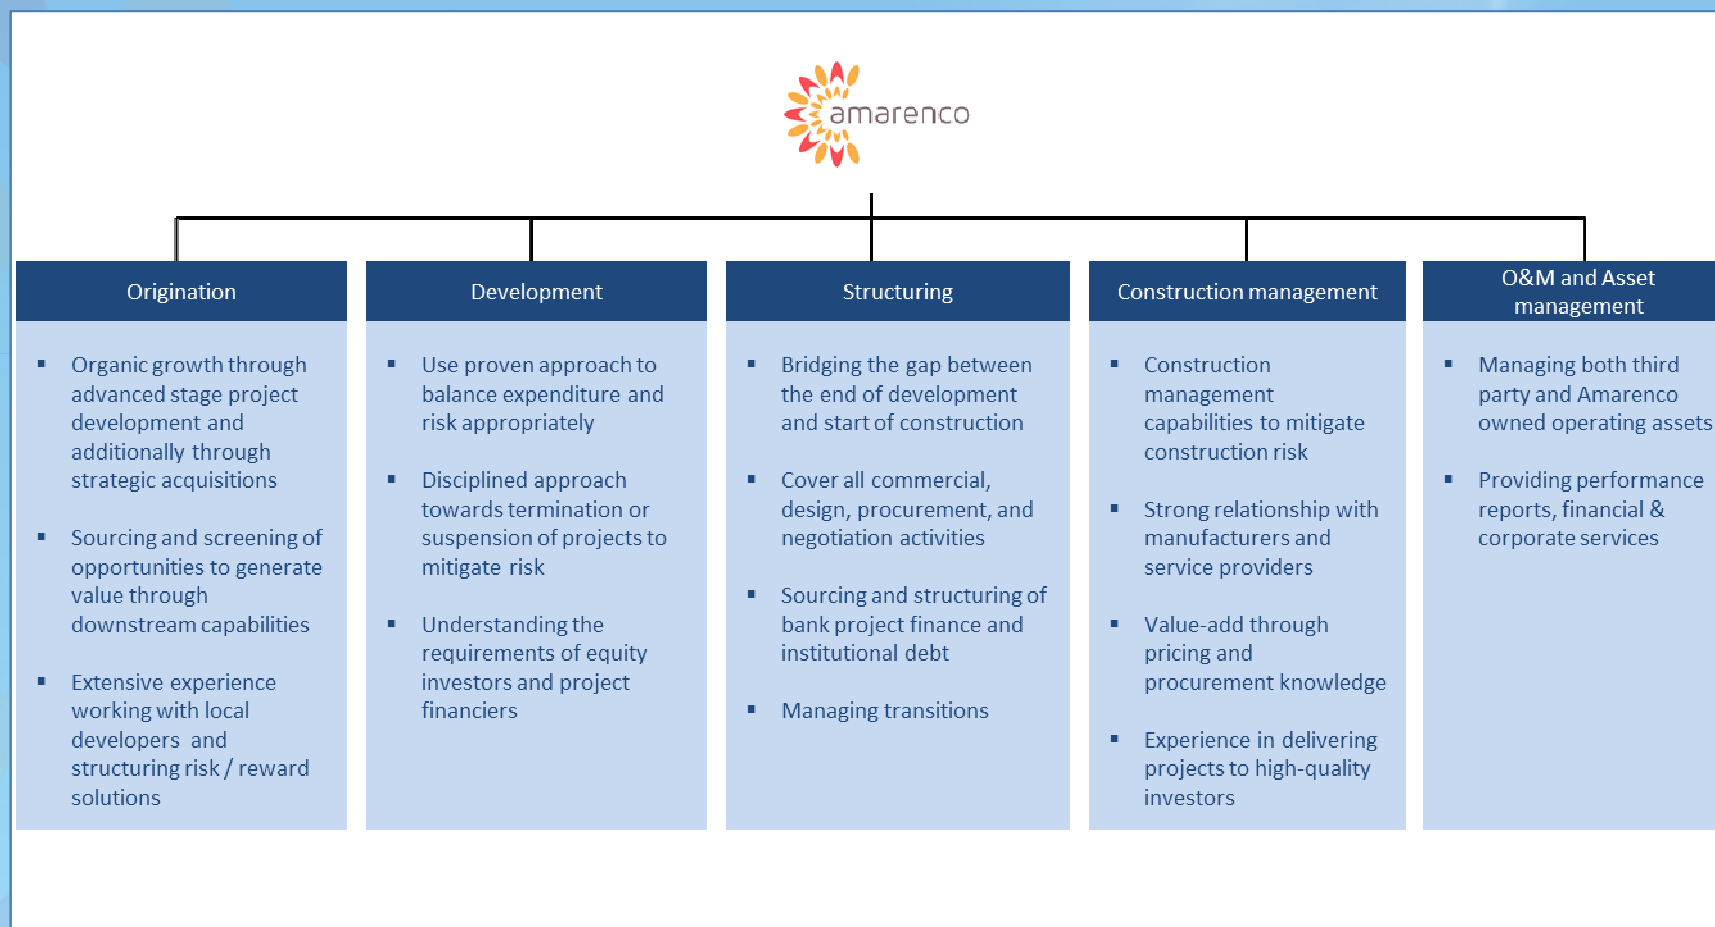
amarenco

Origination

- Organic growth through advanced stage project development and additionally through strategic acquisitions
- Sourcing and screening of opportunities to generate value through downstream capabilities
- Extensive experience working with local developers and structuring risk / reward solutions

Development

- Use proven approach to balance expenditure and risk appropriately
- Disciplined approach towards termination or suspension of projects to mitigate risk
- Understanding the requirements of equity investors and project financiers

Structuring

- Bridging the gap between the end of development and start of construction
- Cover all commercial, design, procurement, and negotiation activities
- Sourcing and structuring of bank project finance and institutional debt
- Managing transitions

Construction management

- Construction management capabilities to mitigate construction risk
- Strong relationship with manufacturers and service providers
- Value-add through pricing and procurement knowledge
- Experience in delivering projects to high-quality investors

O&M and Asset management

- Managing both third party and Amarenco owned operating assets
- Providing performance reports, financial & corporate services